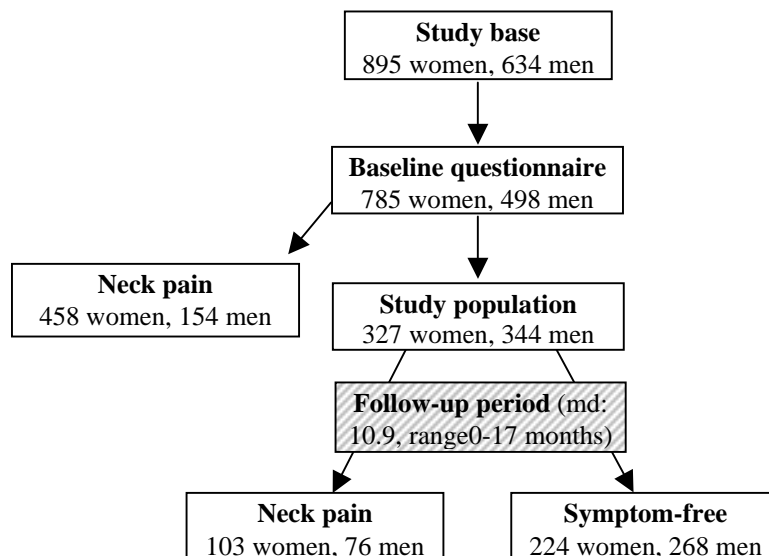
Study base
895 women, 634 men

Baseline questionnaire
785 women, 498 men

Neck pain
458 women, 154 men

Study population
327 women, 344 men

Follow-up period (md: 10.9, range0-17 months)

Neck pain
103 women, 76 men

Symptom-free
224 women, 268 men